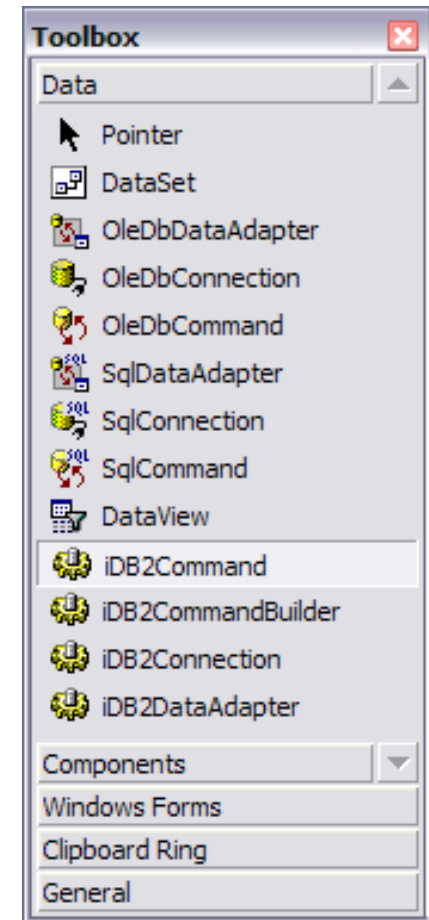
Toolbox

Data

Pointer

DataSet

OleDbDataAdapter

OleDbConnection

OleDbCommand

SqlDataAdapter

SqlConnection

SqlCommand

DataView

iDB2Command

iDB2CommandBuilder

iDB2Connection

iDB2DataAdapter

Components

Windows Forms

Clipboard Ring

General